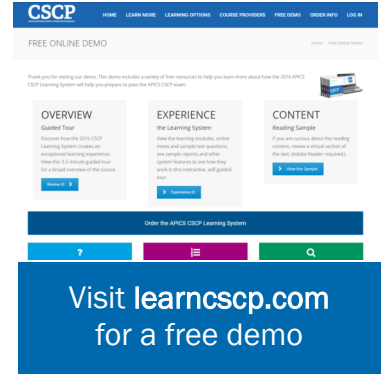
CSCP

HOME LEARN MORE LEARNING OPTIONS COURSE PROVIDERS FREE DEMO ORDER INFO LOG IN

FREE ONLINE DEMO

Home / Free Online Demo

Thank you for visiting our demo. This demo includes a variety of free resources to help you learn more about how the 2016 APICS CSCP Learning System will help you prepare to pass the APICS CSCP exam.

OVERVIEW
Guided Tour
Discover how the 2016 CSCP Learning System creates an exceptional learning experience. View this 3.5 minute guided tour for a broad overview of the course.
Review It! >

EXPERIENCE
the Learning System
View the learning modules, online menu and sample test questions, see sample reports and other system features to see how they work in this interactive, self-guided tour.
Experience It! >

CONTENT
Reading Sample
If you are curious about the reading content, review a virtual section of the text. (Adobe Reader required.)
View the Sample >

Order the APICS CSCP Learning System

?

Visit learncscp.com for a free demo